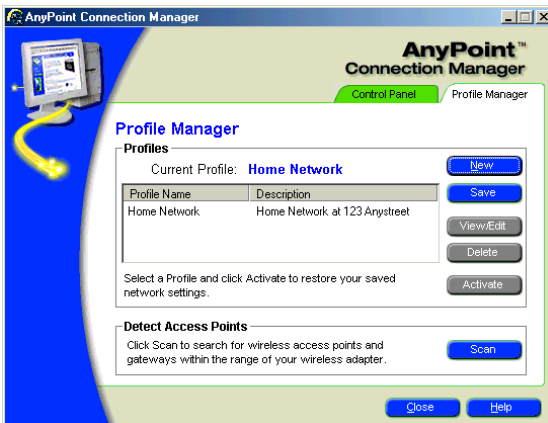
AnyPoint Connection Manager

AnyPoint™
Connection Manager

Control Panel
Profile Manager

Profile Manager

Profiles

Current Profile: Home Network

New
Save

| Profile Name | Description |
|---|---|
| Home Network | Home Network at 123 Anystreet |

View/Edit
Delete

Select a Profile and click Activate to restore your saved network settings.

Activate

Detect Access Points

Click Scan to search for wireless access points and gateways within the range of your wireless adapter.

Scan

Close
Help